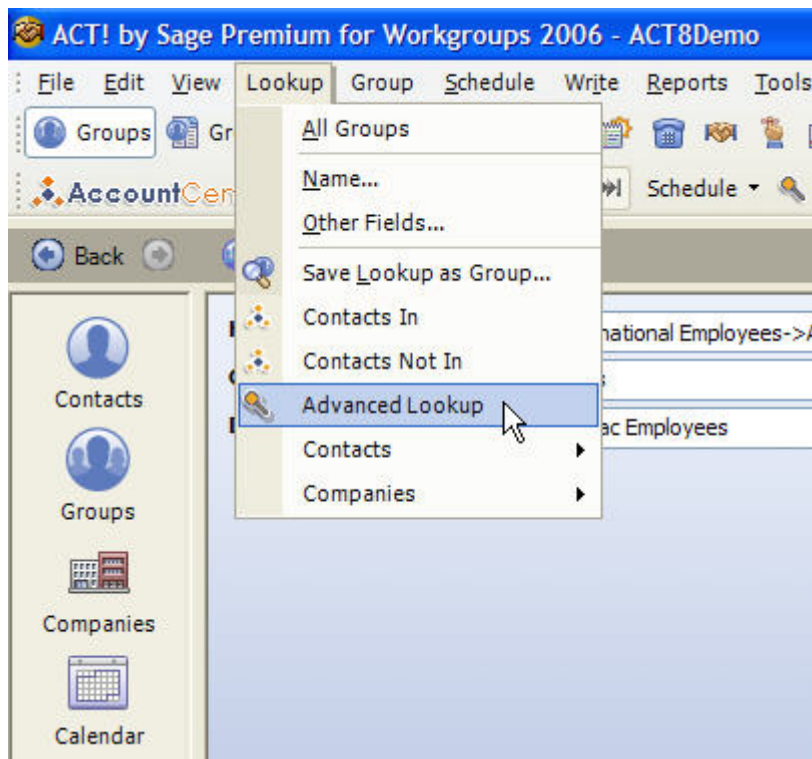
ACT! by Sage Premium for Workgroups 2006 - ACT8Demo

File Edit View Lookup Group Schedule Write Reports Tools

Groups Gr

AccountCen

Schedule

Back

All Groups

Name...

Other Fields...

Save Lookup as Group...

Contacts In

Contacts Not In

Advanced Lookup

Contacts

Companies

national Employees->

ac Employees

Contacts

Groups

Companies

Calendar